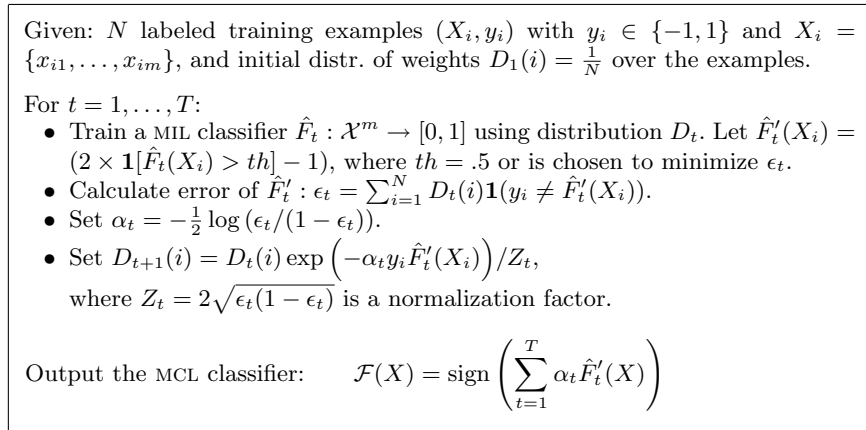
Given: $N$ labeled training examples $(X_i, y_i)$ with $y_i \in \{-1, 1\}$ and $X_i = \{x_{i1}, \ldots, x_{im}\}$, and initial distr. of weights $D_1(i) = \frac{1}{N}$ over the examples.

For $t = 1, \ldots, T$:

- Train a MIL classifier $\hat{F}_t : \mathcal{X}^m \rightarrow [0, 1]$ using distribution $D_t$. Let $\hat{F}'_t(X_i) = (2 \times \mathbf{1}[\hat{F}_t(X_i) > th] - 1)$, where $th = .5$ or is chosen to minimize $\epsilon_t$.
- Calculate error of $\hat{F}'_t$ : $\epsilon_t = \sum_{i=1}^{N} D_t(i)\mathbf{1}(y_i \neq \hat{F}'_t(X_i))$.
- Set $\alpha_t = -\frac{1}{2}\log(\epsilon_t/(1 - \epsilon_t))$.
- Set $D_{t+1}(i) = D_t(i)\exp\left(-\alpha_t y_i \hat{F}'_t(X_i)\right)/Z_t$, where $Z_t = 2\sqrt{\epsilon_t(1 - \epsilon_t)}$ is a normalization factor.

Output the MCL classifier: $\mathcal{F}(X) = \text{sign}\left(\sum_{t=1}^{T} \alpha_t \hat{F}'_t(X)\right)$